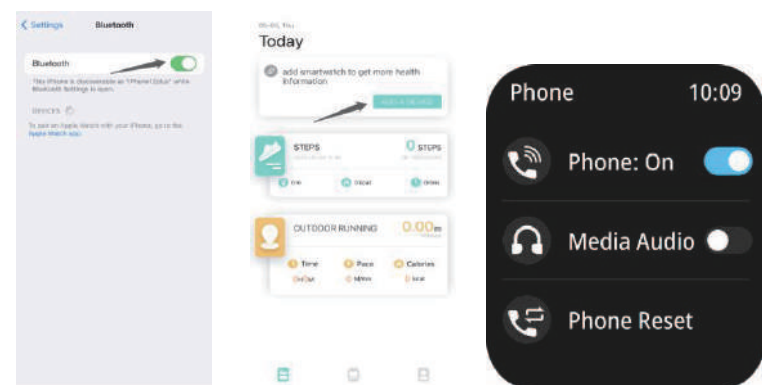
< Settings Bluetooth

Bluetooth

This iPhone is discoverable as "iPhone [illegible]" while Bluetooth Settings is open.

DEVICES

To pair an Apple Watch with your iPhone, go to the Apple Watch app.

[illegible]

Today

add smartwatch to get more health information

ADD A DEVICE

STEPS

0 STEPS

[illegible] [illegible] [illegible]

OUTDOOR RUNNING

0.00 km

Time Pace Calories

00:00 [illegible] 0 kcal

Phone 10:09

Phone: On

Media Audio

Phone Reset